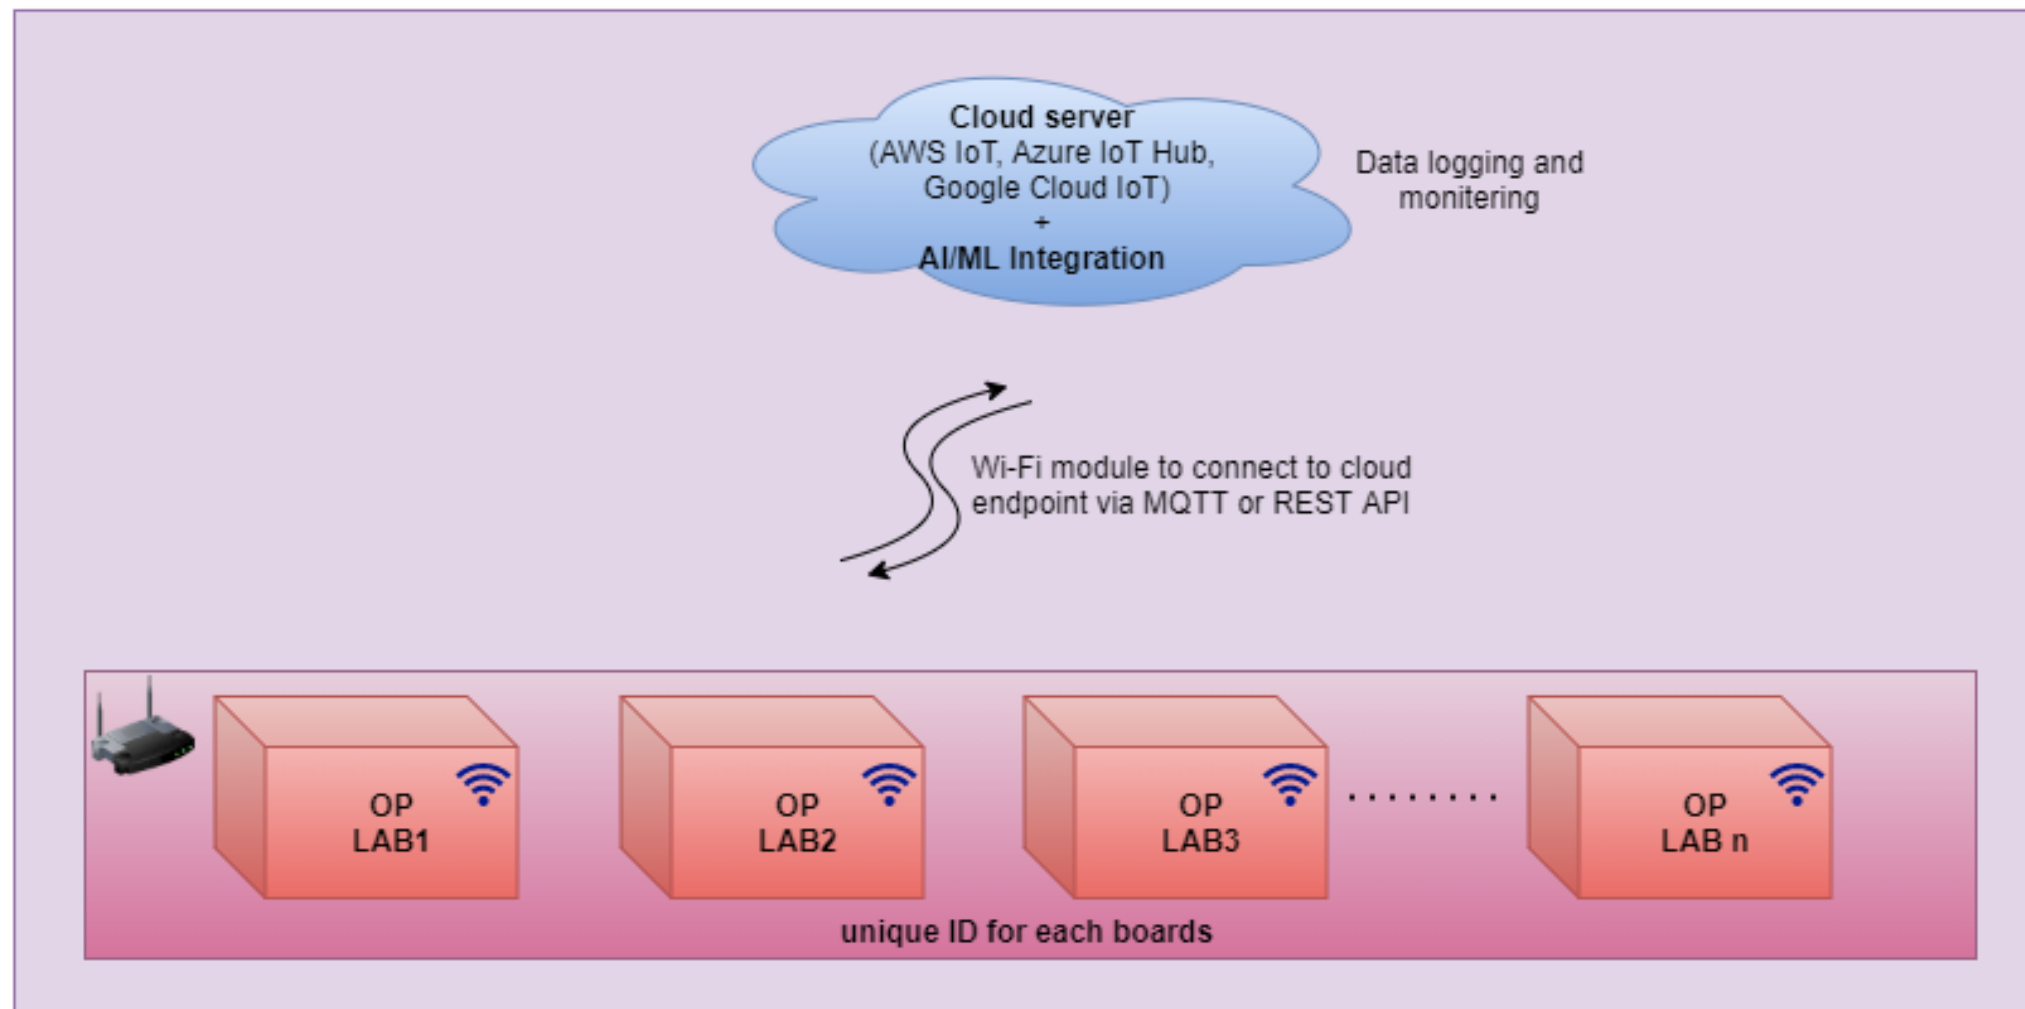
Cloud server
(AWS IoT, Azure IoT Hub, Google Cloud IoT)
+
AI/ML Integration

Data logging and monitering

Wi-Fi module to connect to cloud endpoint via MQTT or REST API

OP LAB1

OP LAB2

OP LAB3

........

OP LAB n

unique ID for each boards